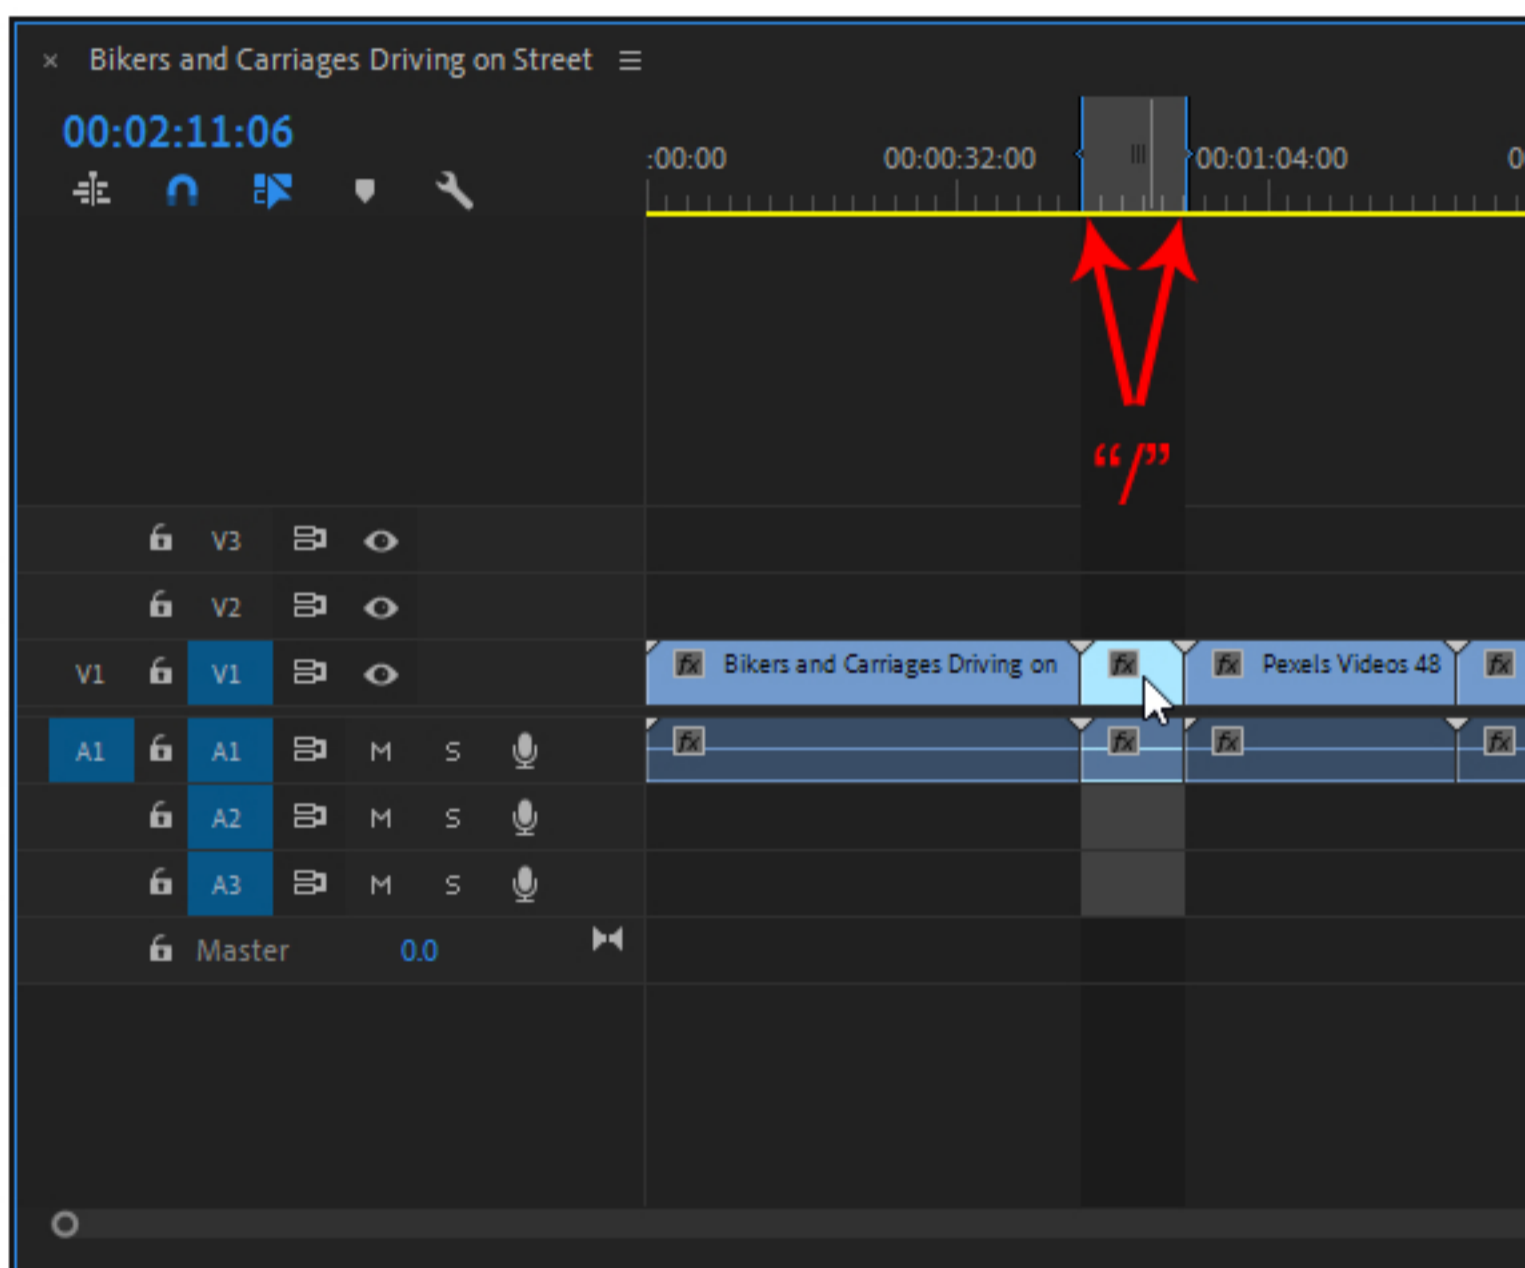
× Bikers and Carriages Driving on Street ≡

00:02:11:06

:00:00 00:00:32:00 00:01:04:00 0

“/”

V3

V2

V1 V1

A1 A1 M S

A2 M S

A3 M S

Master 0.0

fx Bikers and Carriages Driving on fx fx Pexels Videos 48 fx

fx fx fx fx